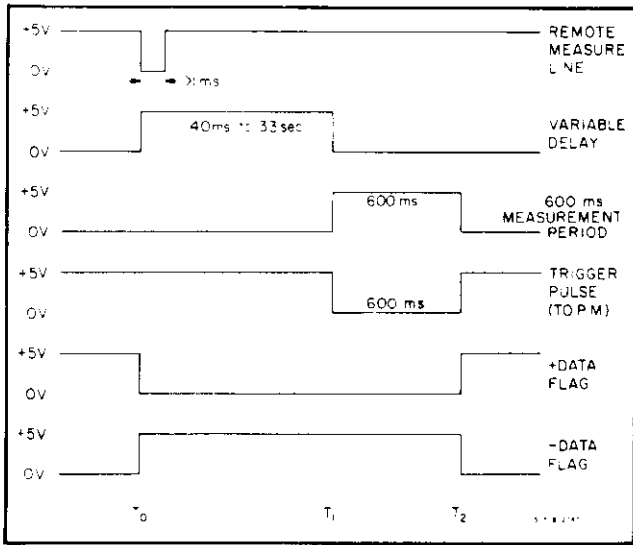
+5V
0V
>1ms
REMOTE MEASURE LINE

+5V
0V
40ms to 33sec
VARIABLE DELAY

+5V
0V
600 ms
600 ms MEASUREMENT PERIOD

+5V
0V
600 ms
TRIGGER PULSE (TO PM)

+5V
0V
+DATA FLAG

+5V
0V
-DATA FLAG

$T_0$ $T_1$ $T_2$ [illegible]